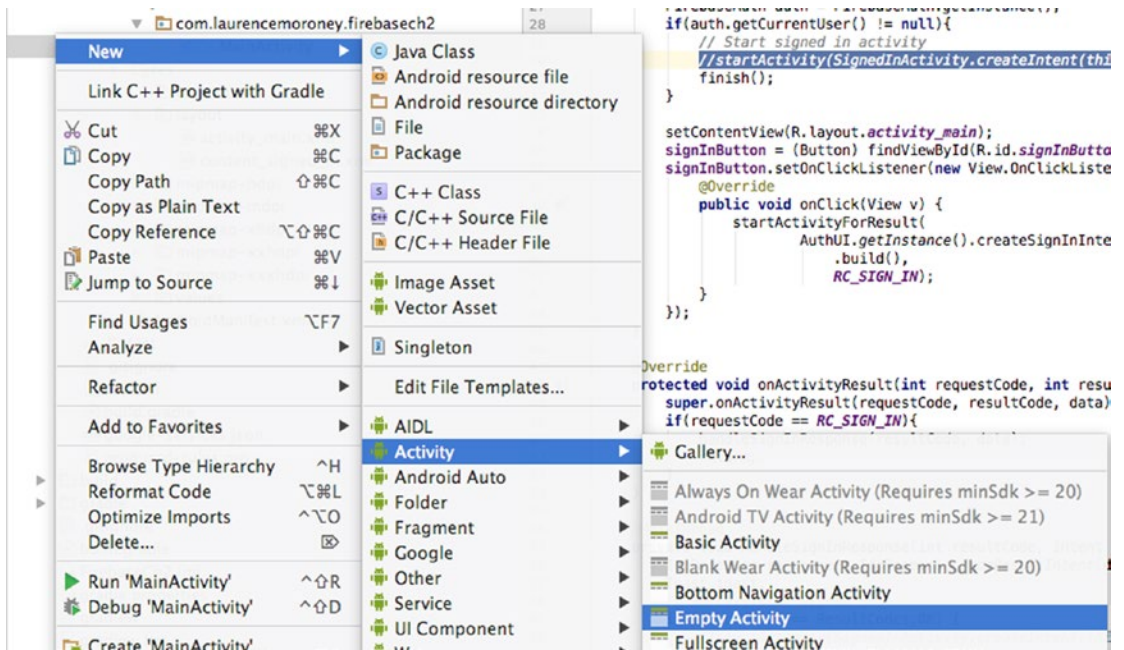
com.laurencemoroney.firebasech2
28

New
Link C++ Project with Gradle
Cut ⌘X
Copy ⌘C
Copy Path ⇧⌘C
Copy as Plain Text
Copy Reference ⌥⇧⌘C
Paste ⌘V
Jump to Source ⌘↓
Find Usages ⌥F7
Analyze
Refactor
Add to Favorites
Browse Type Hierarchy ^H
Reformat Code ⌥⌘L
Optimize Imports ^⌥O
Delete... ⌦
Run 'MainActivity' ^⇧R
Debug 'MainActivity' ^⇧D
Create 'MainActivity'...

Java Class
Android resource file
Android resource directory
File
Package
C++ Class
C/C++ Source File
C/C++ Header File
Image Asset
Vector Asset
Singleton
Edit File Templates...
AIDL
Activity
Android Auto
Folder
Fragment
Google
Other
Service
UI Component

Gallery...
Always On Wear Activity (Requires minSdk >= 20)
Android TV Activity (Requires minSdk >= 21)
Basic Activity
Blank Wear Activity (Requires minSdk >= 20)
Bottom Navigation Activity
Empty Activity
Fullscreen Activity

if(auth.getCurrentUser() != null){
// Start signed in activity
//startActivity(SignedInActivity.createIntent(thi
finish();
}

setContentView(R.layout.activity_main);
signInButton = (Button) findViewById(R.id.signInButto
signInButton.setOnClickListener(new View.OnClickListe
@Override
public void onClick(View v) {
startActivityForResult(
AuthUI.getInstance().createSignInInte
.build(),
RC_SIGN_IN);
}
});

Override
protected void onActivityResult(int requestCode, int resu
super.onActivityResult(requestCode, resultCode, data)
if(requestCode == RC_SIGN_IN){